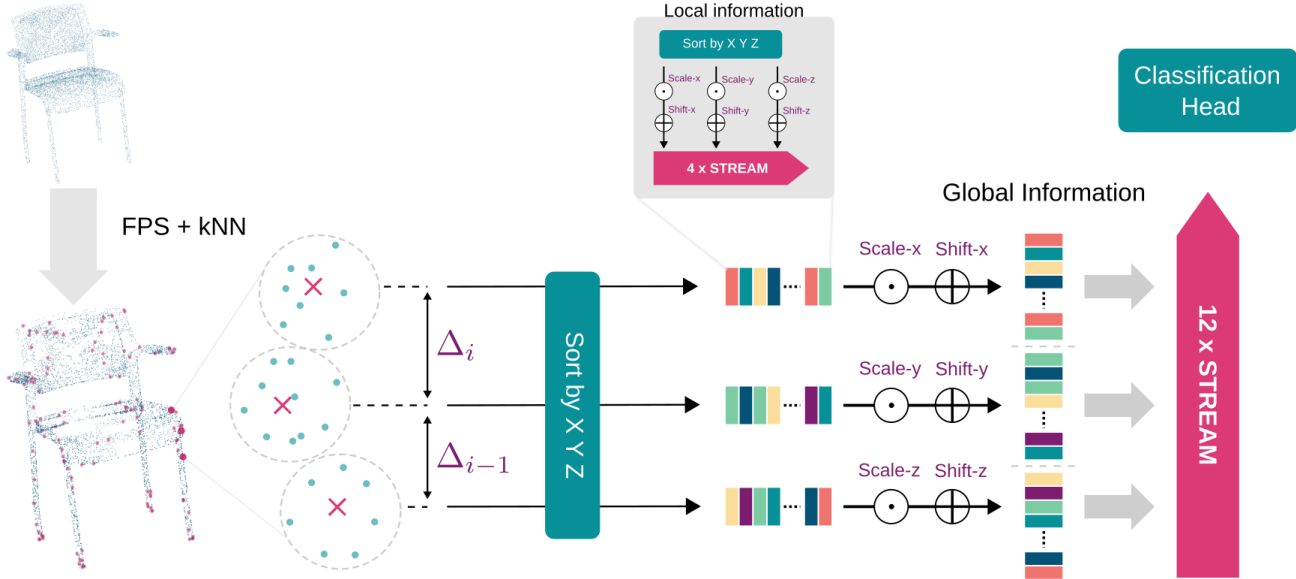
Local information

Sort by X Y Z

Scale-x
Shift-x
Scale-y
Shift-y
Scale-z
Shift-z

4 x STREAM

Classification Head

Global Information

FPS + kNN

$\Delta_i$

$\Delta_{i-1}$

Sort by X Y Z

Scale-x Shift-x

Scale-y Shift-y

Scale-z Shift-z

12 x STREAM